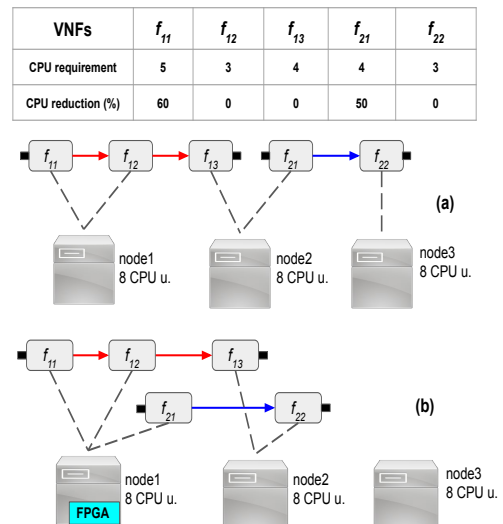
| VNFs | $f_{11}$ | $f_{12}$ | $f_{13}$ | $f_{21}$ | $f_{22}$ |
|---|---|---|---|---|---|
| CPU requirement | 5 | 3 | 4 | 4 | 3 |
| CPU reduction (%) | 60 | 0 | 0 | 50 | 0 |

$f_{11}$ $f_{12}$ $f_{13}$ $f_{21}$ $f_{22}$

(a)

node1
8 CPU u.

node2
8 CPU u.

node3
8 CPU u.

$f_{11}$ $f_{12}$ $f_{13}$

$f_{21}$ $f_{22}$

(b)

FPGA

node1
8 CPU u.

node2
8 CPU u.

node3
8 CPU u.